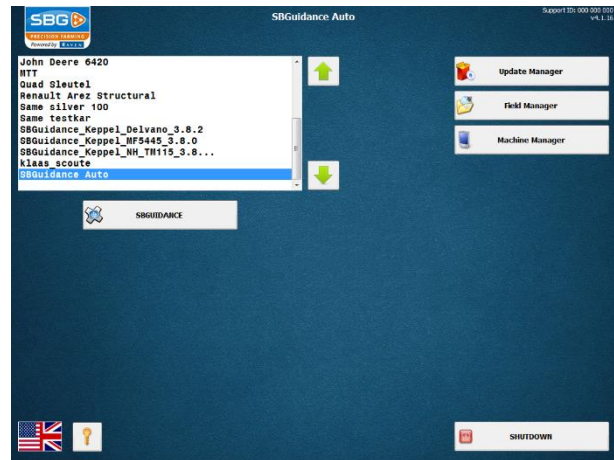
SBG
PRECISION FARMING
Powered by RAVEN

SBGuidance Auto

Support ID: 000 000 000
v4.1.16

John Deere 6420
MTT
Quad Sleutel
Renault Arez Structural
Same silver 100
Same testkar
SBGuidance_Keppel_Delvano_3.8.2
SBGuidance_Keppel_MF5445_3.8.0
SBGuidance_Keppel_NH_TM115_3.8...
klaas_scoute
SBGuidance Auto

SBGUIDANCE

Update Manager

Field Manager

Machine Manager

SHUTDOWN